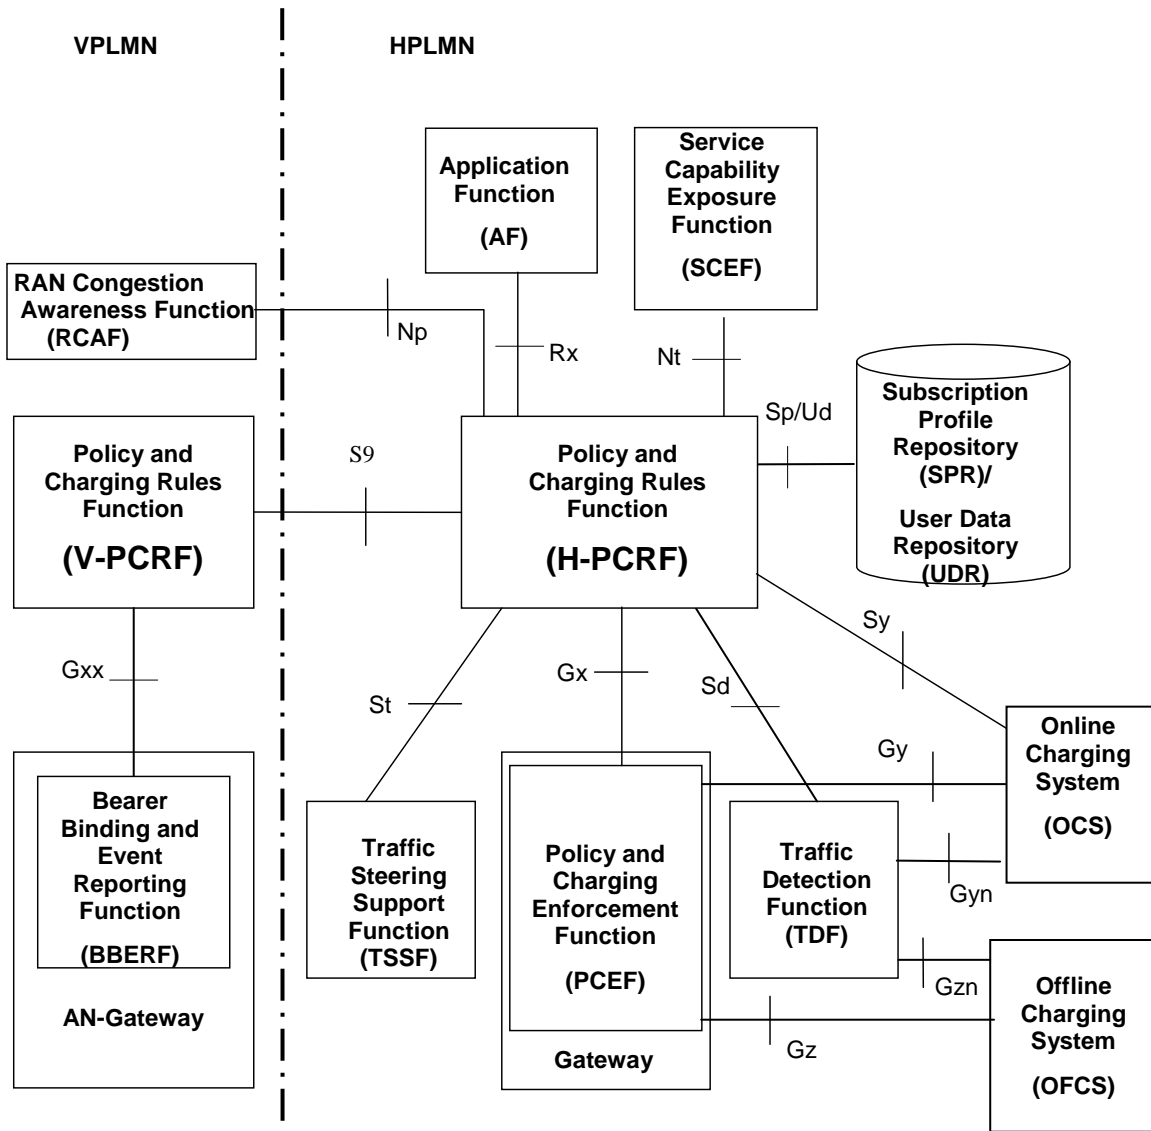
VPLMN

HPLMN

Application Function

(AF)

Service Capability Exposure Function

(SCEF)

RAN Congestion Awareness Function (RCAF)

Np

Rx

Nt

Sp/Ud

Subscription Profile Repository (SPR)/

User Data Repository (UDR)

Policy and Charging Rules Function

(V-PCRF)

S9

Policy and Charging Rules Function

(H-PCRF)

Sy

Gxx

Gx

Sd

St

Online Charging System

(OCS)

Gy

Bearer Binding and Event Reporting Function

(BBERF)

AN-Gateway

Traffic Steering Support Function (TSSF)

Policy and Charging Enforcement Function

(PCEF)

Gateway

Traffic Detection Function (TDF)

Gyn

Gzn

Gz

Offline Charging System

(OFCS)